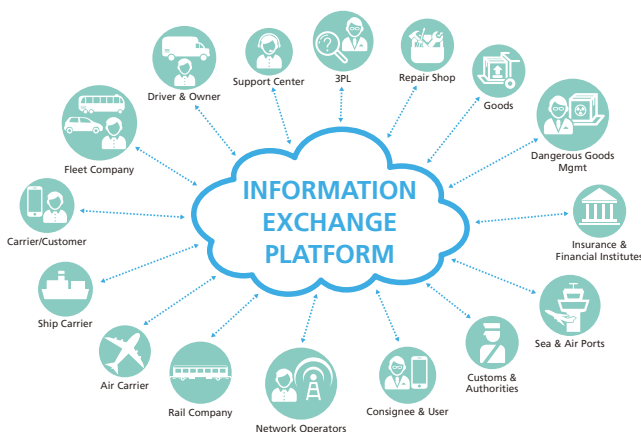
Driver & Owner

Support Center

3PL

Repair Shop

Goods

Fleet Company

Dangerous Goods Mgmt

INFORMATION EXCHANGE PLATFORM

Carrier/Customer

Insurance & Financial Institutes

Ship Carrier

Sea & Air Ports

Air Carrier

Customs & Authorities

Rail Company

Network Operators

Consignee & User